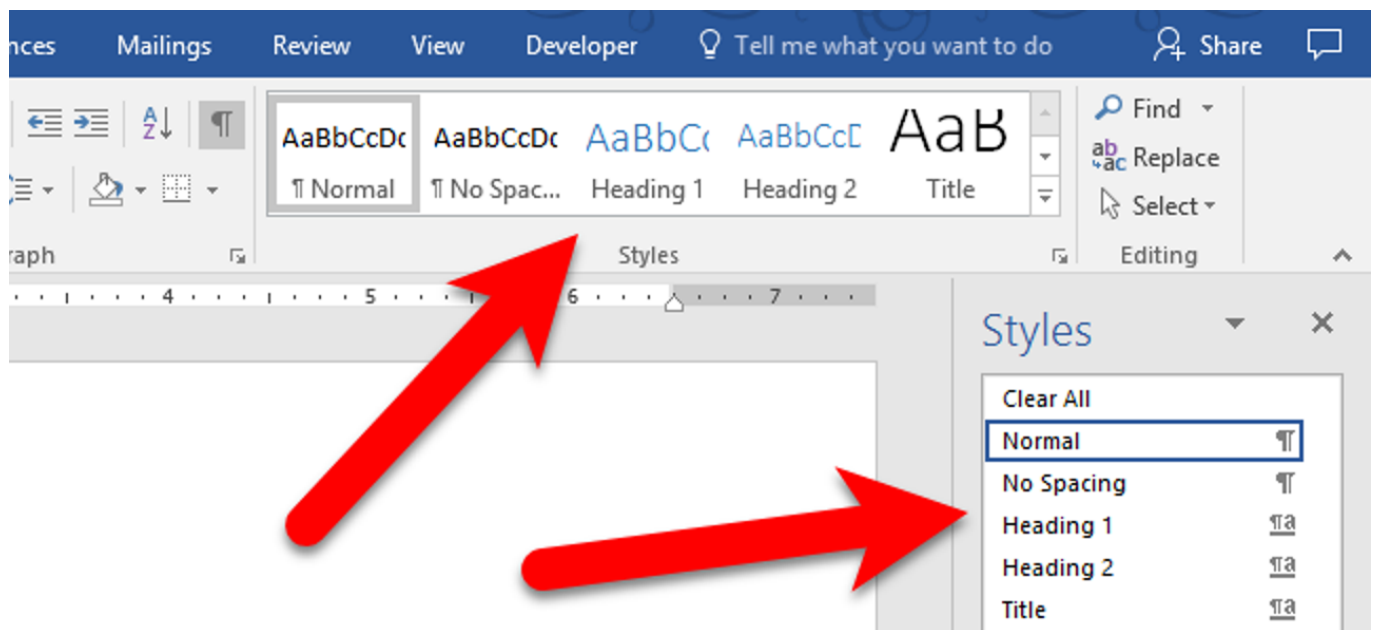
nces Mailings Review View Developer Tell me what you want to do Share

AaBbCcDc
¶ Normal

AaBbCcDc
¶ No Spac...

AaBbCc
Heading 1

AaBbCcD
Heading 2

AaB
Title

Find
Replace
Select

raph Styles Editing

4 5 6 7

Styles

Clear All
Normal ¶
No Spacing ¶
Heading 1 ¶a
Heading 2 ¶a
Title ¶a